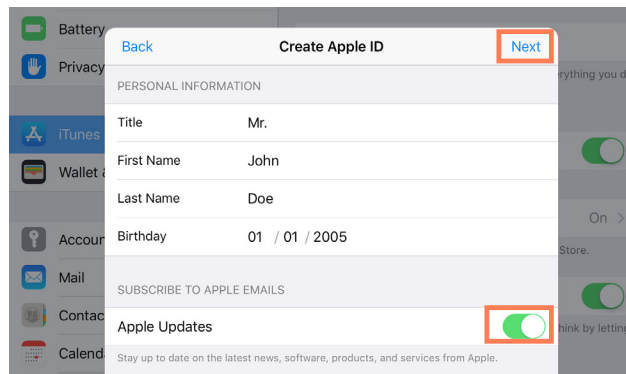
Battery
Privacy
iTunes
Wallet
Accoun
Mail
Contac
Calend

Back
Create Apple ID
Next

PERSONAL INFORMATION

| Title | Mr. |
|---|---|
| First Name | John |
| Last Name | Doe |
| Birthday | 01 / 01 / 2005 |

SUBSCRIBE TO APPLE EMAILS

Apple Updates

Stay up to date on the latest news, software, products, and services from Apple.

rything you d
On
Store.
hink by letting